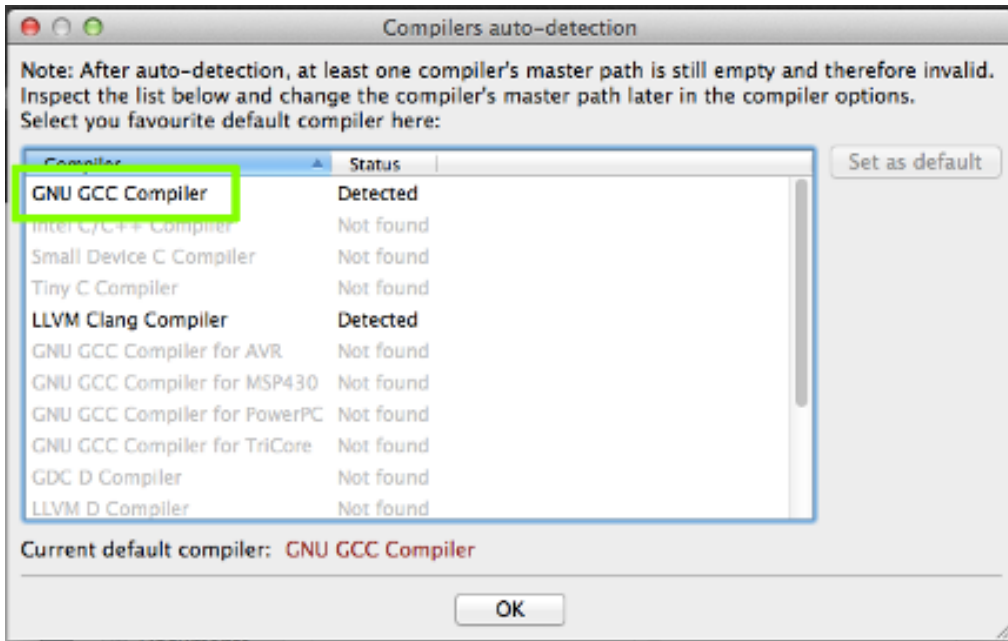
Compilers auto-detection

Note: After auto-detection, at least one compiler's master path is still empty and therefore invalid. Inspect the list below and change the compiler's master path later in the compiler options. Select you favourite default compiler here:

| Compiler | Status |
|---|---|
| GNU GCC Compiler | Detected |
| Intel C/C++ Compiler | Not found |
| Small Device C Compiler | Not found |
| Tiny C Compiler | Not found |
| LLVM Clang Compiler | Detected |
| GNU GCC Compiler for AVR | Not found |
| GNU GCC Compiler for MSP430 | Not found |
| GNU GCC Compiler for PowerPC | Not found |
| GNU GCC Compiler for TriCore | Not found |
| GDC D Compiler | Not found |
| LLVM D Compiler | Not found |

Set as default

Current default compiler: GNU GCC Compiler

OK